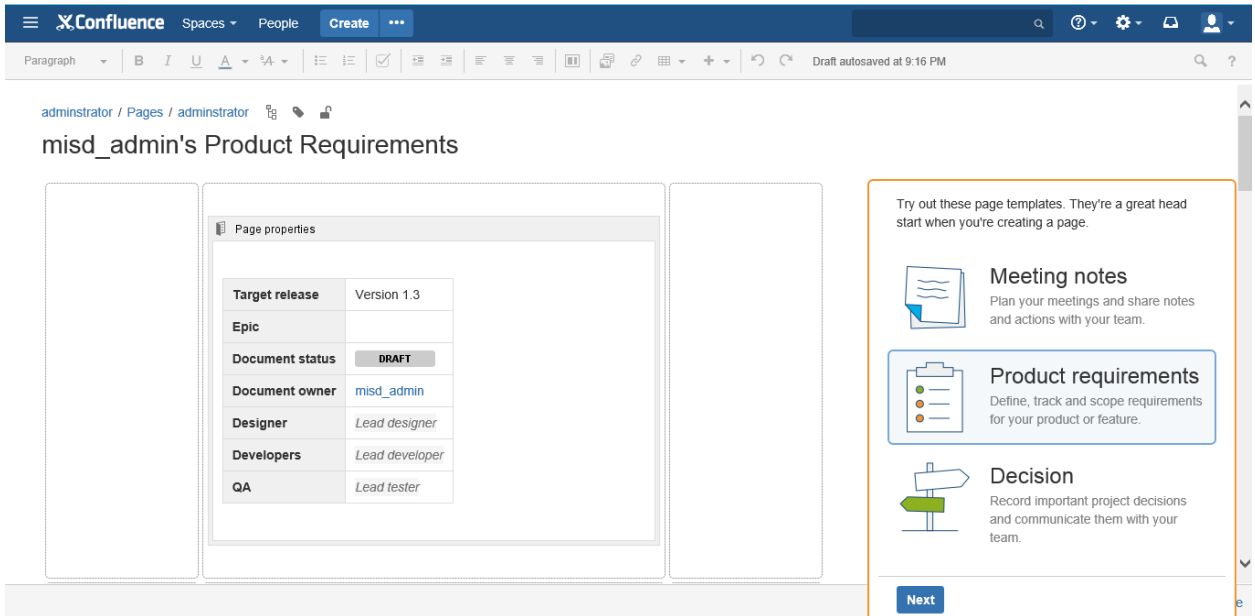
Confluence Spaces People Create •••

Paragraph B I U A Draft autosaved at 9:16 PM

adminstrator / Pages / adminstrator

misd_admin's Product Requirements

Page properties

| Target release | Version 1.3 |
|---|---|
| Epic | |
| Document status | DRAFT |
| Document owner | misd_admin |
| Designer | Lead designer |
| Developers | Lead developer |
| QA | Lead tester |

Try out these page templates. They're a great head start when you're creating a page.

Meeting notes
Plan your meetings and share notes and actions with your team.

Product requirements
Define, track and scope requirements for your product or feature.

Decision
Record important project decisions and communicate them with your team.

Next